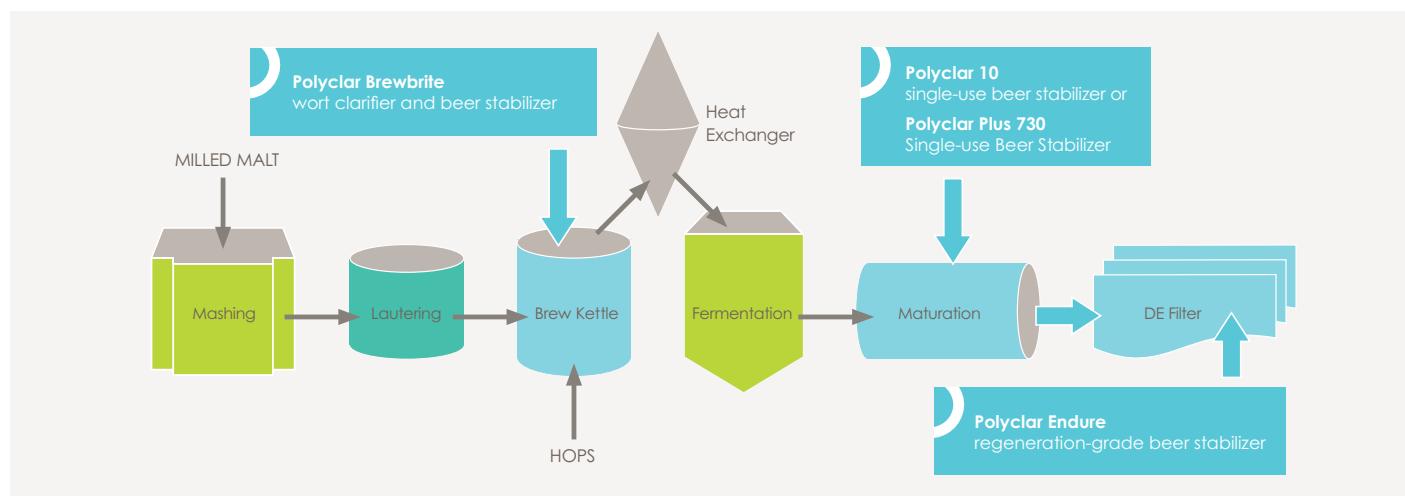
Polyclar Brewbrite
wort clarifier and beer stabilizer

Heat Exchanger

Polyclar 10
single-use beer stabilizer or

Polyclar Plus 730
Single-use Beer Stabilizer

MILLED MALT

Mashing

Lautering

Brew Kettle

Fermentation

Maturation

DE Filter

HOPS

Polyclar Endure
regeneration-grade beer stabilizer